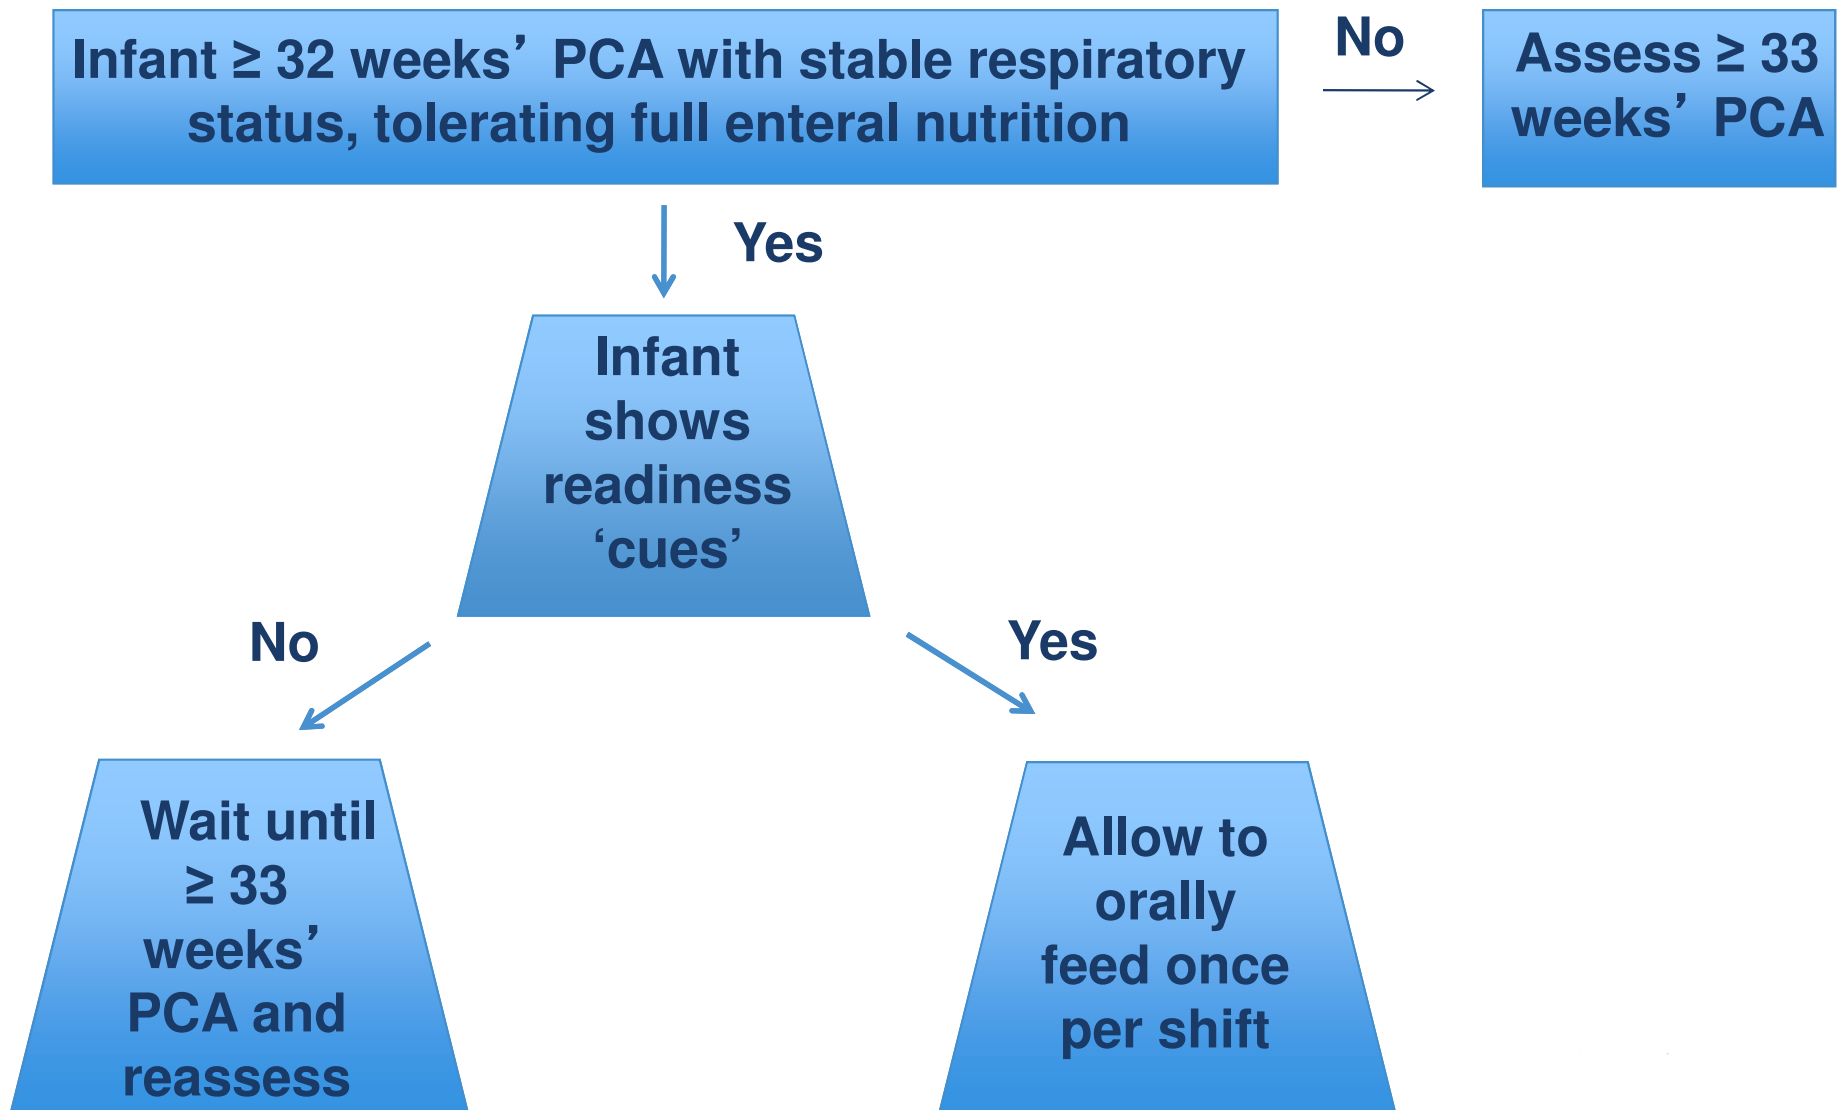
Infant ≥ 32 weeks’ PCA with stable respiratory status, tolerating full enteral nutrition

No

Assess ≥ 33 weeks’ PCA

Yes

Infant shows readiness ‘cues’

No

Yes

Wait until ≥ 33 weeks’ PCA and reassess

Allow to orally feed once per shift